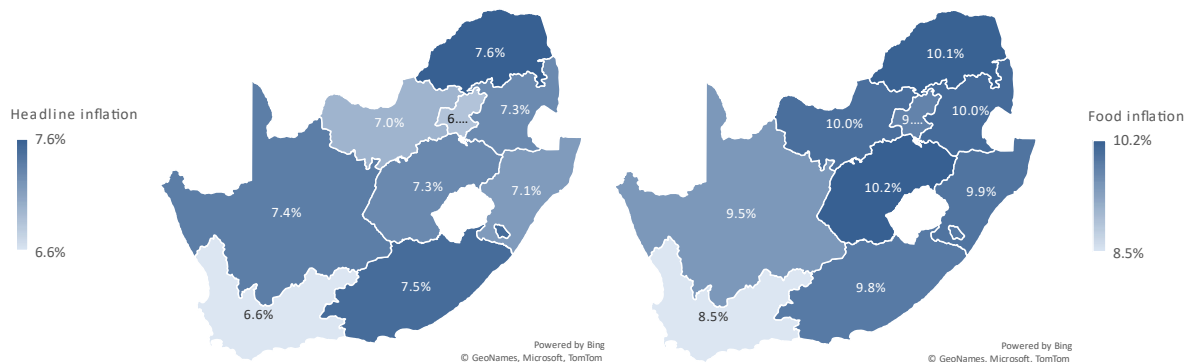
Headline inflation
7.6%
6.6%

7.6%
7.0%
6....
7.3%
7.3%
7.1%
7.4%
7.5%
6.6%

Powered by Bing
© GeoNames, Microsoft, TomTom

10.1%
10.0%
9....
10.0%
10.2%
9.9%
9.5%
9.8%
8.5%

Powered by Bing
© GeoNames, Microsoft, TomTom

Food inflation
10.2%
8.5%